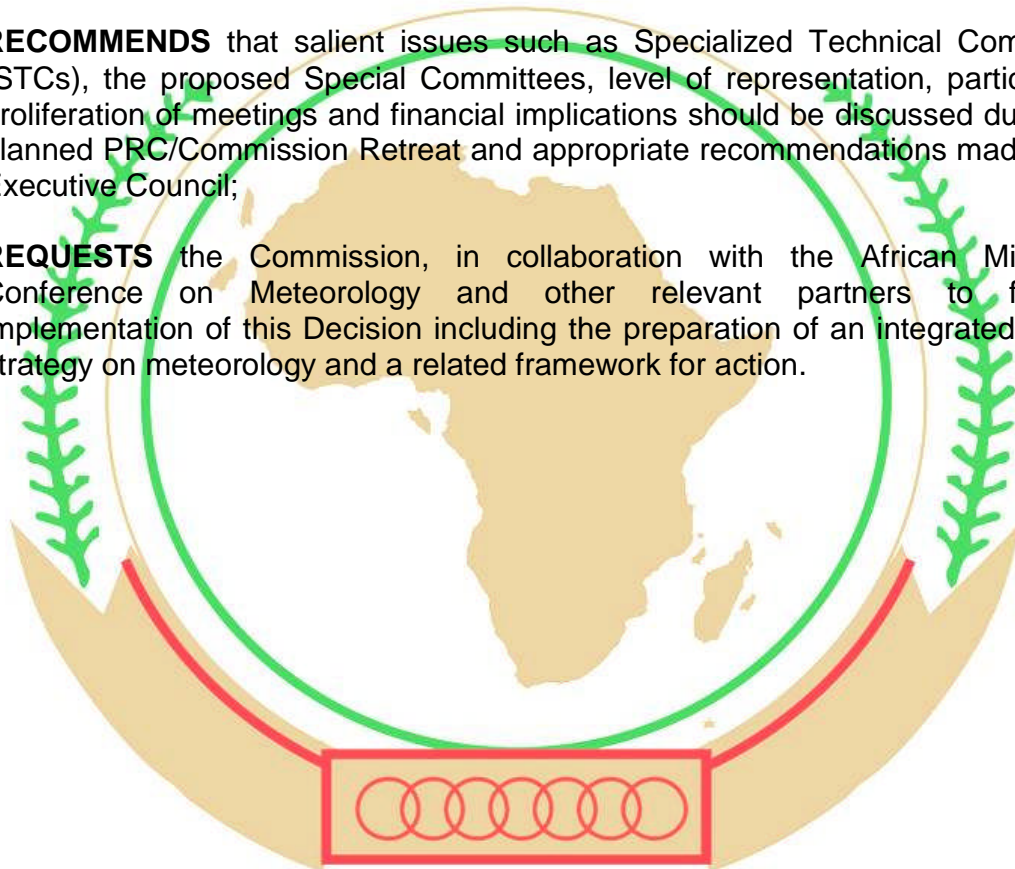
RECOMMENDS that salient issues such as Specialized Technical Com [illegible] (STCs), the proposed Special Committees, level of representation, partic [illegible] proliferation of meetings and financial implications should be discussed du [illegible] planned PRC/Commission Retreat and appropriate recommendations mad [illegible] Executive Council;

REQUESTS the Commission, in collaboration with the African Mi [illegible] Conference on Meteorology and other relevant partners to f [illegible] implementation of this Decision including the preparation of an integrated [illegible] strategy on meteorology and a related framework for action.